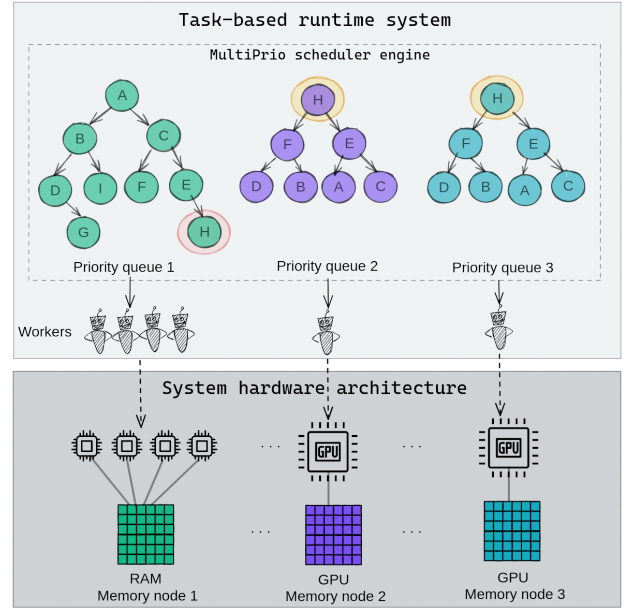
Task-based runtime system

MultiPrio scheduler engine

A
B
C
D
I
F
E
G
H

H
F
E
D
B
A
C

H
F
E
D
B
A
C

Priority queue 1
Priority queue 2
Priority queue 3

Workers

System hardware architecture

GPU
GPU

RAM
Memory node 1

GPU
Memory node 2

GPU
Memory node 3